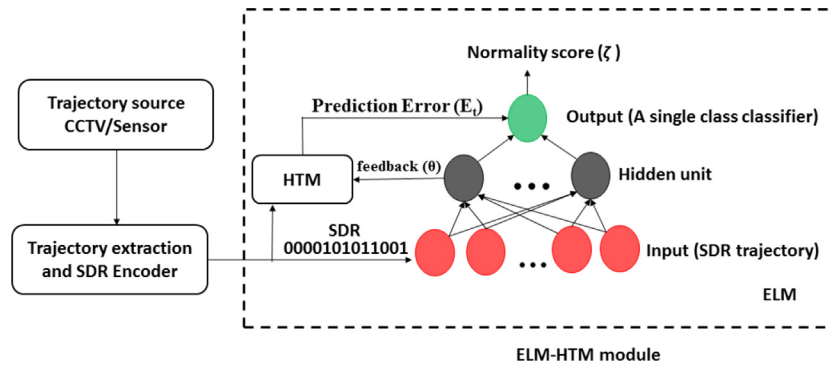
Normality score ($\zeta$ )

Trajectory source CCTV/Sensor

Prediction Error ($E_t$)

Output (A single class classifier)

feedback ($\theta$)

HTM

Hidden unit

SDR
0000101011001

Trajectory extraction and SDR Encoder

Input (SDR trajectory)

ELM

ELM-HTM module